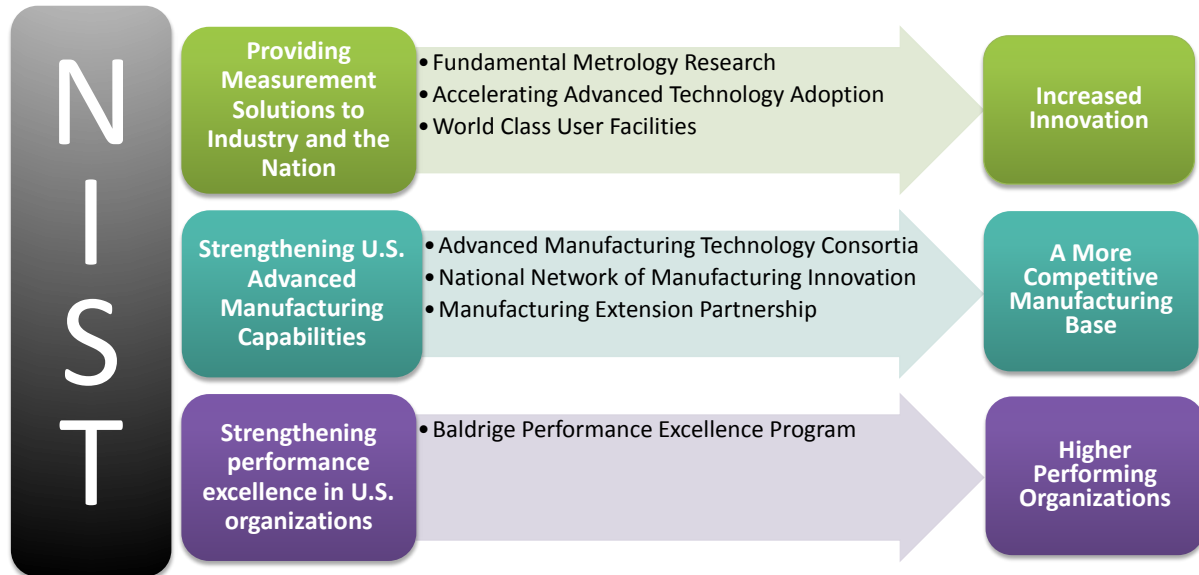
NIST

Providing Measurement Solutions to Industry and the Nation

• Fundamental Metrology Research
• Accelerating Advanced Technology Adoption
• World Class User Facilities

Increased Innovation

Strengthening U.S. Advanced Manufacturing Capabilities

• Advanced Manufacturing Technology Consortia
• National Network of Manufacturing Innovation
• Manufacturing Extension Partnership

A More Competitive Manufacturing Base

Strengthening performance excellence in U.S. organizations

• Baldrige Performance Excellence Program

Higher Performing Organizations